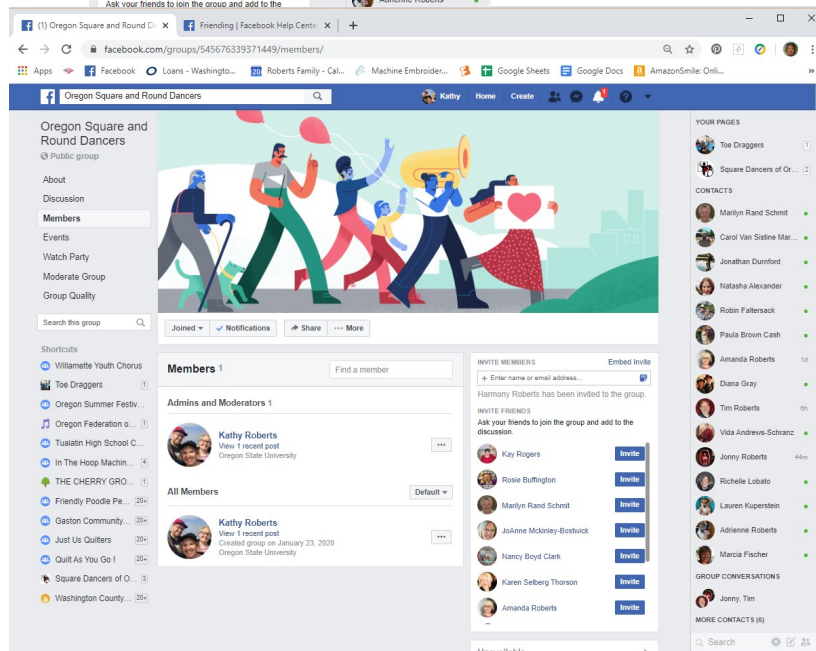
Ask your friends to join the group and add to the

Adrienne Roberts

(1) Oregon Square and Round Da ×
Friending | Facebook Help Center ×
+

facebook.com/groups/545676339371449/members/

Apps
Facebook
Loans - Washingto...
Roberts Family - Cal...
Machine Embroider...
Google Sheets
Google Docs
AmazonSmile: Onli...

Oregon Square and Round Dancers
Kathy
Home
Create

Oregon Square and Round Dancers
Public group

About
Discussion
Members
Events
Watch Party
Moderate Group
Group Quality

Search this group

Shortcuts
Willamette Youth Chorus
Toe Draggers 1
Oregon Summer Festiv...
Oregon Federation o... 1
Tualatin High School C...
In The Hoop Machin... 4
THE CHERRY GRO... 1
Friendly Poodle Pe... 20+
Gaston Community... 20+
Just Us Quilters 20+
Quilt As You Go ! 20+
Square Dancers of O... 3
Washington County... 20+

Joined
Notifications
Share
More

Members 1
Find a member

Admins and Moderators 1

Kathy Roberts
View 1 recent post
Oregon State University

All Members
Default

Kathy Roberts
View 1 recent post
Created group on January 23, 2020
Oregon State University

INVITE MEMBERS
Embed Invite
+ Enter name or email address...
Harmony Roberts has been invited to the group.

INVITE FRIENDS
Ask your friends to join the group and add to the discussion.
Kay Rogers Invite
Rosie Buffington Invite
Marilyn Rand Schmit Invite
JoAnne Mckinley-Bostwick Invite
Nancy Boyd Clark Invite
Karen Selberg Thorson Invite
Amanda Roberts Invite

YOUR PAGES
Toe Draggers 1
Square Dancers of Or... 2

CONTACTS
Marilyn Rand Schmit
Carol Van Sistine Mar...
Jonathan Durnford
Natasha Alexander
Robin Faltersack
Paula Brown Cash
Amanda Roberts 1d
Diana Gray
Tim Roberts 6h
Vida Andrews-Schranz
Jonny Roberts 44m
Richelle Lobato
Lauren Kuperstein
Adrienne Roberts
Marcia Fischer

GROUP CONVERSATIONS
Jonny, Tim

MORE CONTACTS (6)
Search